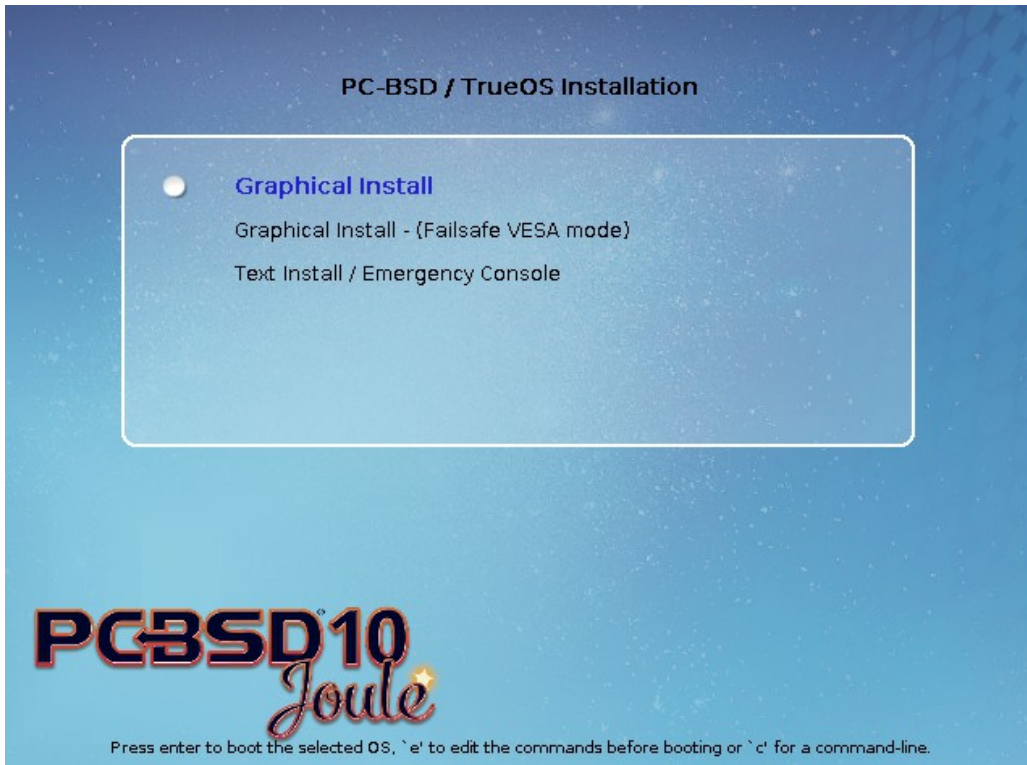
PC-BSD / TrueOS Installation

Graphical Install

Graphical Install - (Failsafe VESA mode)

Text Install / Emergency Console

PCBSD®10
Joule

Press enter to boot the selected OS, `e' to edit the commands before booting or `c' for a command-line.